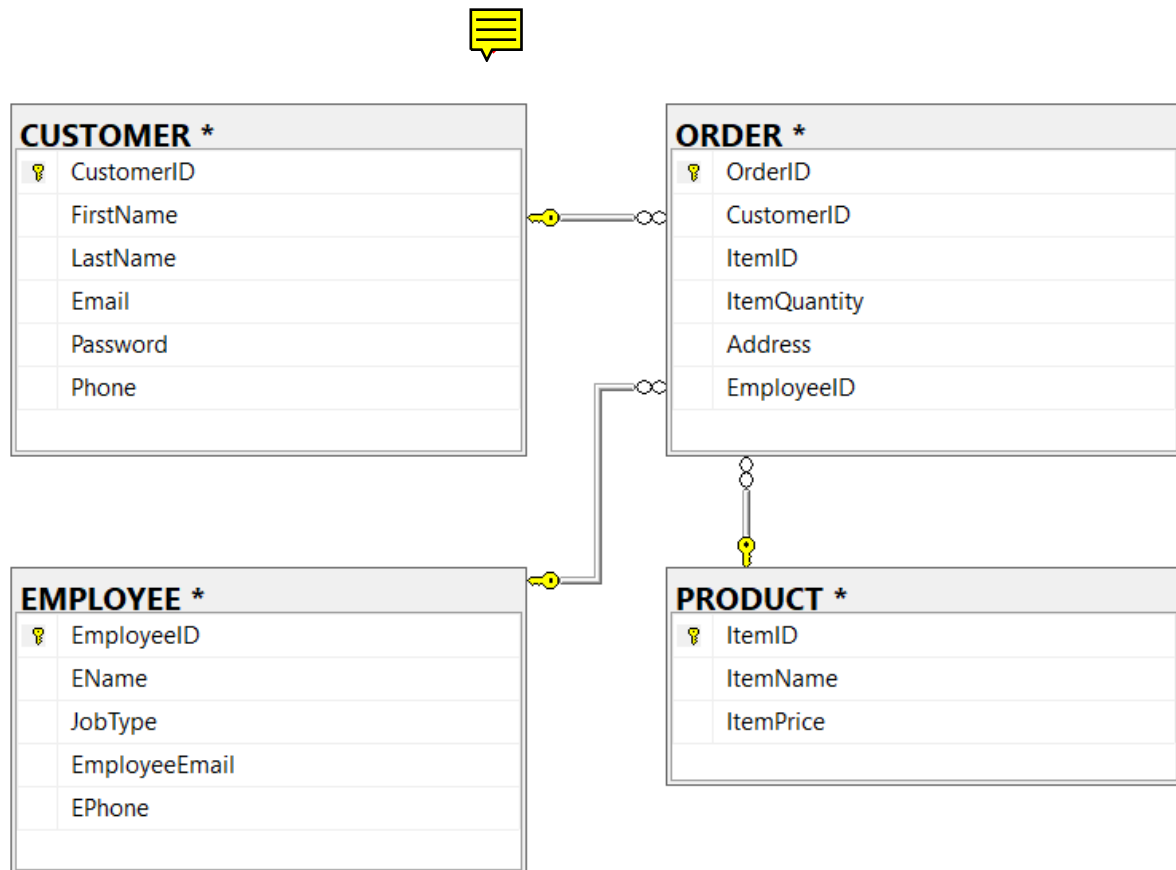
CUSTOMER *

CustomerID
FirstName
LastName
Email
Password
Phone

ORDER *

OrderID
CustomerID
ItemID
ItemQuantity
Address
EmployeeID

EMPLOYEE *

EmployeeID
EName
JobType
EmployeeEmail
EPhone

PRODUCT *

ItemID
ItemName
ItemPrice